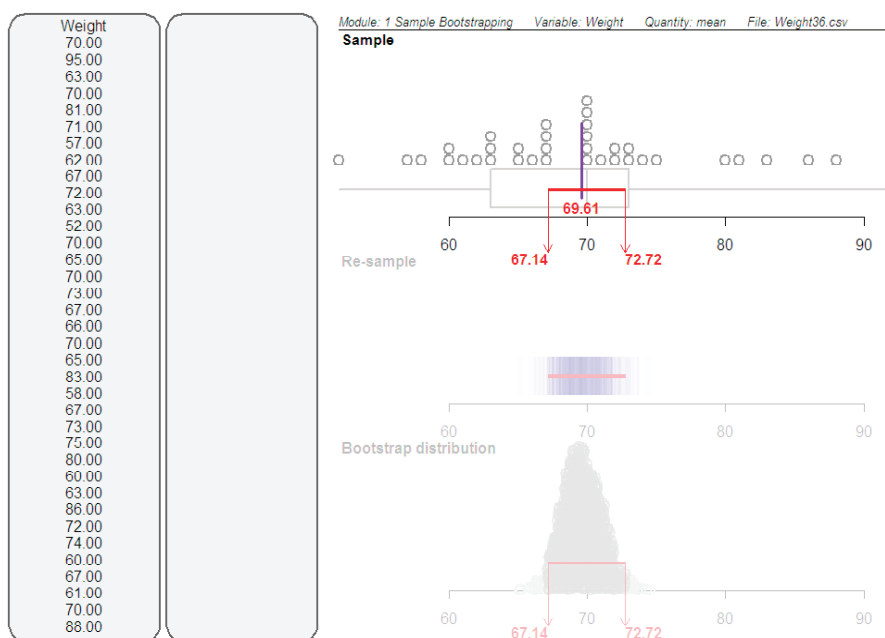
Weight
70.00
95.00
63.00
70.00
81.00
71.00
57.00
62.00
67.00
72.00
63.00
52.00
70.00
65.00
70.00
73.00
67.00
66.00
70.00
65.00
83.00
58.00
67.00
73.00
75.00
80.00
60.00
63.00
86.00
72.00
74.00
60.00
67.00
61.00
70.00
88.00

Module: 1 Sample Bootstrapping Variable: Weight Quantity: mean File: Weight36.csv

Sample

69.61

60 70 80 90

67.14 72.72

Re-sample

60 70 80 90

Bootstrap distribution

60 70 80 90

67.14 72.72